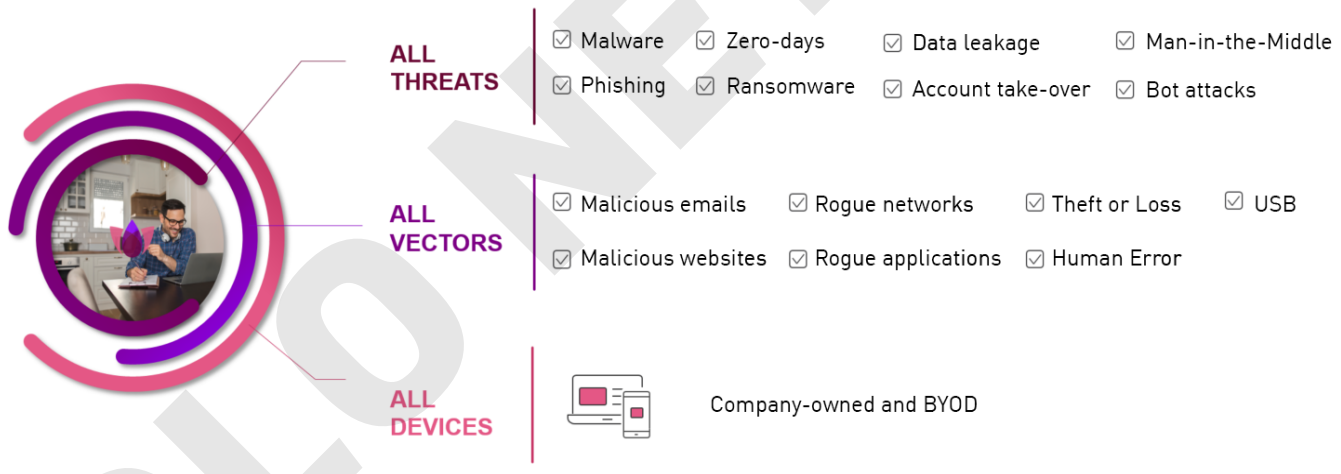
ALL THREATS

☑ Malware ☑ Zero-days ☑ Data leakage ☑ Man-in-the-Middle

☑ Phishing ☑ Ransomware ☑ Account take-over ☑ Bot attacks

ALL VECTORS

☑ Malicious emails ☑ Rogue networks ☑ Theft or Loss ☑ USB

☑ Malicious websites ☑ Rogue applications ☑ Human Error

ALL DEVICES

Company-owned and BYOD